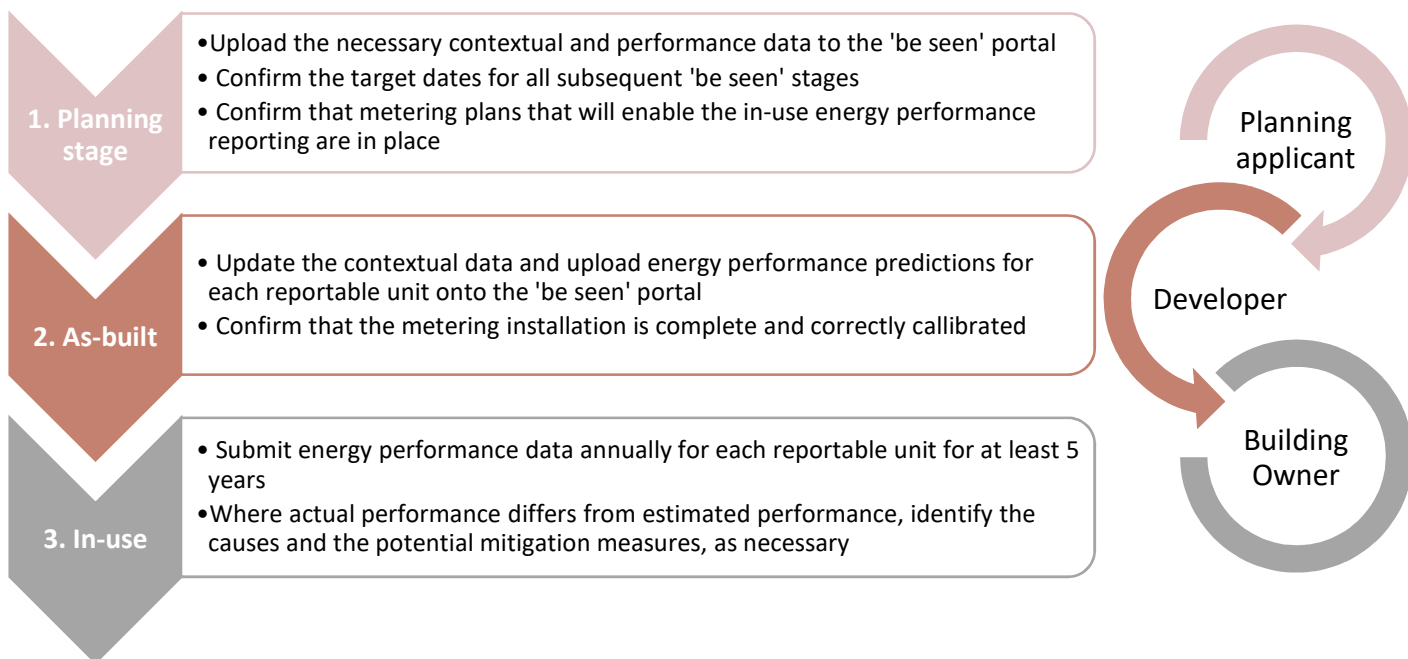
1. Planning stage

•Upload the necessary contextual and performance data to the 'be seen' portal
• Confirm the target dates for all subsequent 'be seen' stages
• Confirm that metering plans that will enable the in-use energy performance reporting are in place

2. As-built

• Update the contextual data and upload energy performance predictions for each reportable unit onto the 'be seen' portal
• Confirm that the metering installation is complete and correctly callibrated

3. In-use

• Submit energy performance data annually for each reportable unit for at least 5 years
•Where actual performance differs from estimated performance, identify the causes and the potential mitigation measures, as necessary

Planning applicant

Developer

Building Owner